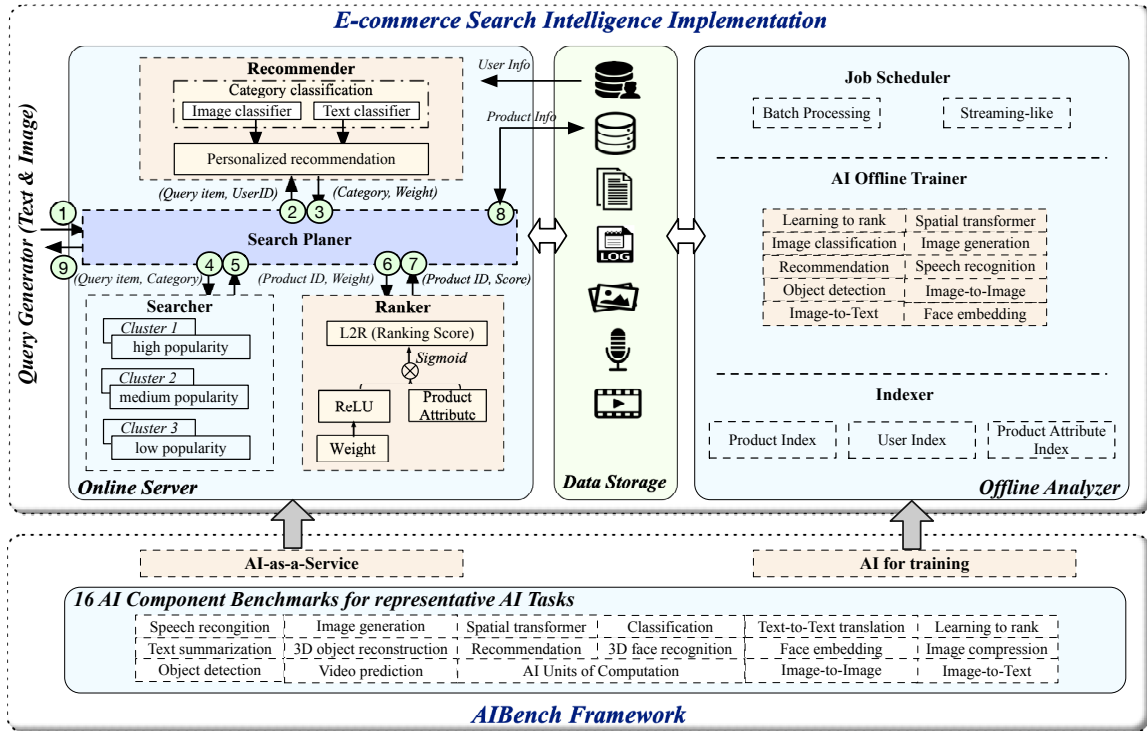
E-commerce Search Intelligence Implementation

Query Generator (Text & Image)

Recommender
Category classification
Image classifier
Text classifier
Personalized recommendation

User Info
Product Info

(Query item, UserID)
(Category, Weight)

1
2
3
8
9

Search Planer

(Query item, Category)
4
5
(Product ID, Weight)
6
7
(Product ID, Score)

Searcher
Cluster 1
high popularity
Cluster 2
medium popularity
Cluster 3
low popularity

Ranker
L2R (Ranking Score)
Sigmoid
ReLU
Product Attribute
Weight

Online Server

LOG

Data Storage

Job Scheduler
Batch Processing
Streaming-like

AI Offline Trainer
| Learning to rank | Spatial transformer |
|---|---|
| Image classification | Image generation |
| Recommendation | Speech recognition |
| Object detection | Image-to-Image |
| Image-to-Text | Face embedding |

Indexer
Product Index
User Index
Product Attribute Index

Offline Analyzer

AI-as-a-Service
AI for training

16 AI Component Benchmarks for representative AI Tasks
| Speech recognition | Image generation | Spatial transformer | Classification | Text-to-Text translation | Learning to rank |
|---|---|---|---|---|---|
| Text summarization | 3D object reconstruction | Recommendation | 3D face recognition | Face embedding | Image compression |
| Object detection | Video prediction | AI Units of Computation | | Image-to-Image | Image-to-Text |

AIBench Framework